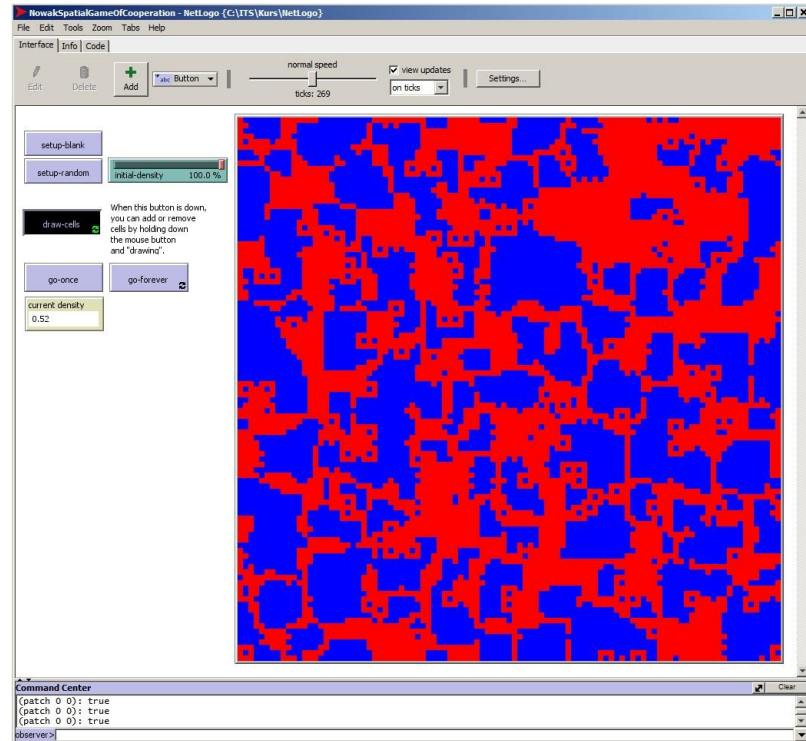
NowakSpatialGameOfCooperation - NetLogo {C:\ITS\Kurs\NetLogo}

File Edit Tools Zoom Tabs Help

Interface | Info | Code

Edit Delete Add Button

normal speed

ticks: 269

view updates

on ticks

Settings...

setup-blank

setup-random

initial-density 100.0 %

draw-cells

When this button is down, you can add or remove cells by holding down the mouse button and "drawing".

go-once

go-forever

current density

0.52

Command Center

Clear

(patch 0 0): true
(patch 0 0): true
(patch 0 0): true

observer>